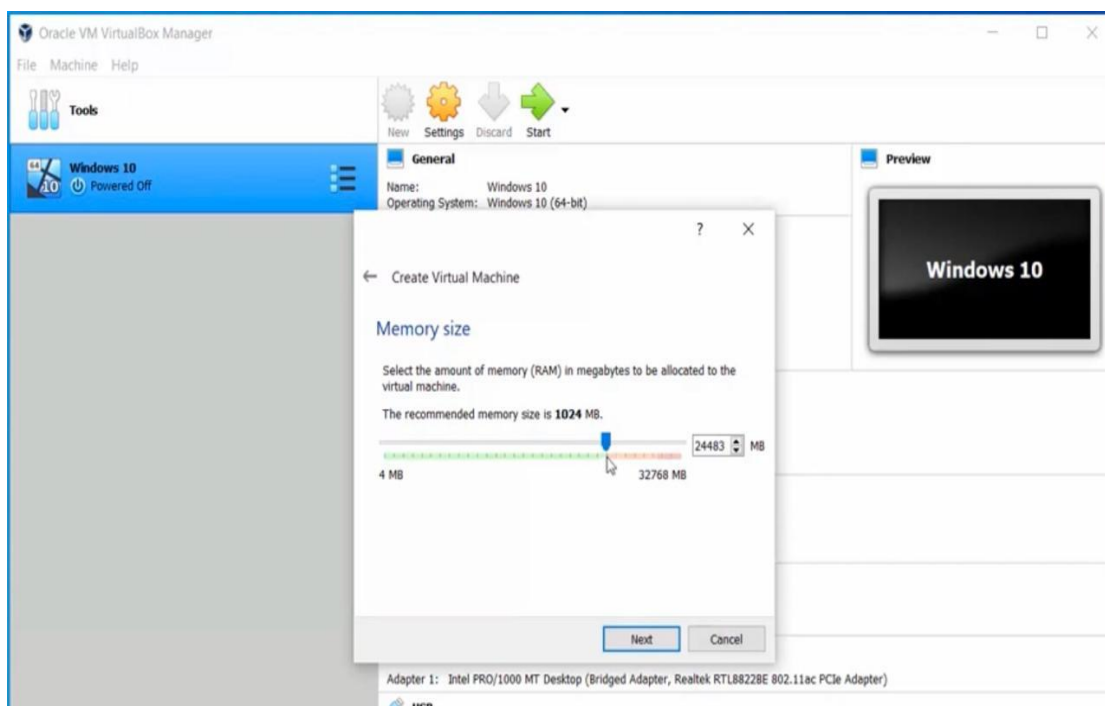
Oracle VM VirtualBox Manager

File Machine Help

Tools

New Settings Discard Start

Windows 10
Powered Off

General

Name: Windows 10
Operating System: Windows 10 (64-bit)

Preview

Windows 10

?

Create Virtual Machine

Memory size

Select the amount of memory (RAM) in megabytes to be allocated to the virtual machine.

The recommended memory size is **1024** MB.

24483 MB

4 MB

32768 MB

Next Cancel

Adapter 1: Intel PRO/1000 MT Desktop (Bridged Adapter, Realtek RTL8822BE 802.11ac PCIe Adapter)

USB